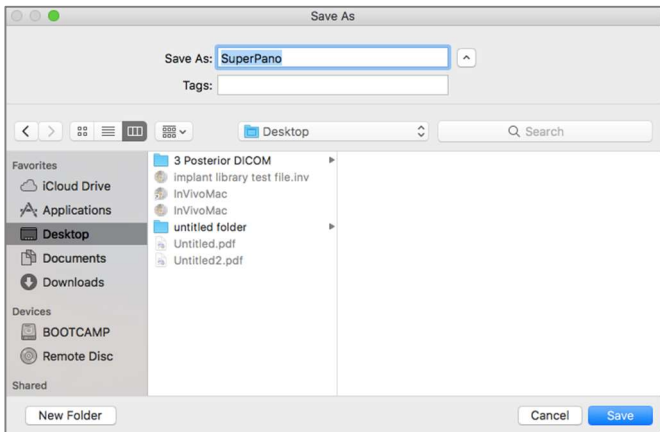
Save As

Save As: SuperPano

Tags:

Desktop

Search

Favorites
iCloud Drive
Applications
Desktop
Documents
Downloads

Devices
BOOTCAMP
Remote Disc

Shared

3 Posterior DICOM
implant library test file.inv
InVivoMac
InVivoMac
untitled folder
Untitled.pdf
Untitled2.pdf

New Folder

Cancel
Save